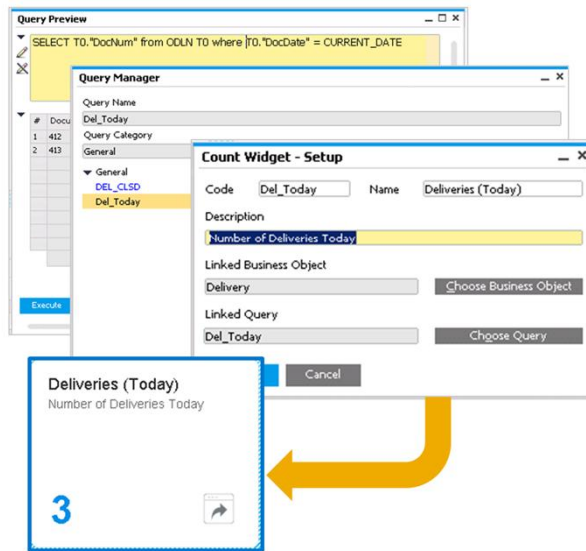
Query Preview

SELECT T0."DocNum" from ODLN T0 where T0."DocDate" = CURRENT_DATE

| # | Docu |
|---|---|
| 1 | 412 |
| 2 | 413 |

Execute

Query Manager

Query Name
Del_Today
Query Category
General

General
DEL_CLSD
Del_Today

Count Widget - Setup

Code Del_Today Name Deliveries (Today)

Description
Number of Deliveries Today

Linked Business Object
Delivery Choose Business Object

Linked Query
Del_Today Choose Query

Cancel

Deliveries (Today)
Number of Deliveries Today

3